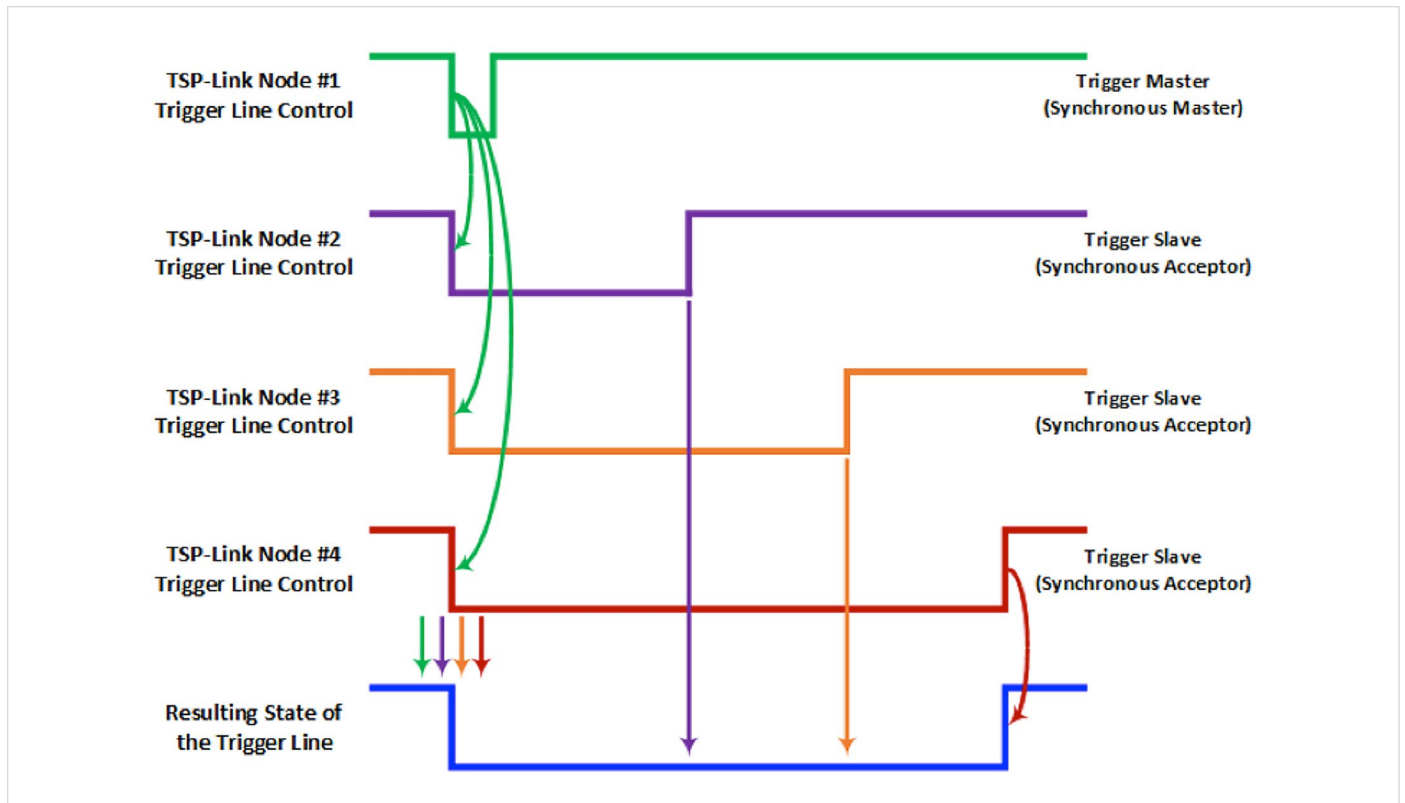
TSP-Link Node #1
Trigger Line Control

Trigger Master
(Synchronous Master)

TSP-Link Node #2
Trigger Line Control

Trigger Slave
(Synchronous Acceptor)

TSP-Link Node #3
Trigger Line Control

Trigger Slave
(Synchronous Acceptor)

TSP-Link Node #4
Trigger Line Control

Trigger Slave
(Synchronous Acceptor)

Resulting State of
the Trigger Line